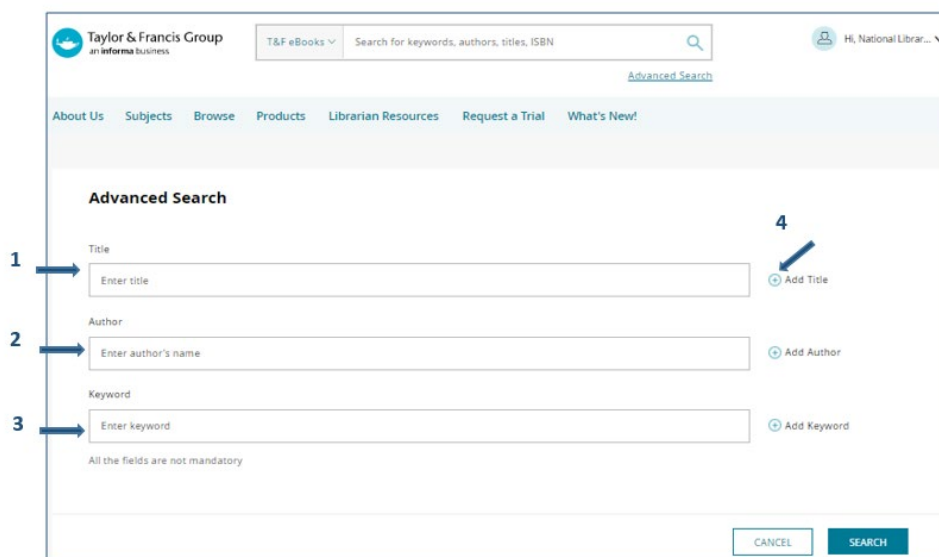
Taylor & Francis Group
an informa business

T&F eBooks

Search for keywords, authors, titles, ISBN

Advanced Search

Hi, National Librar...

About Us Subjects Browse Products Librarian Resources Request a Trial What's New!

Advanced Search

4

Title

1

Enter title

Add Title

Author

2

Enter author's name

Add Author

Keyword

3

Enter keyword

Add Keyword

All the fields are not mandatory

CANCEL

SEARCH